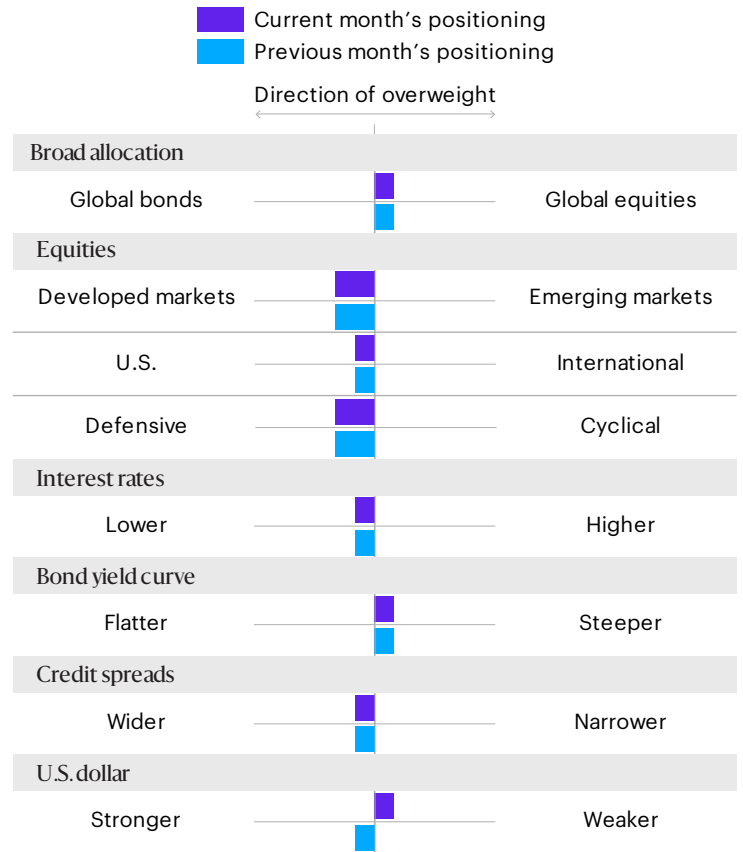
Current month’s positioning
Previous month’s positioning

Direction of overweight

Broad allocation

Global bonds | Global equities

Equities

Developed markets | Emerging markets

U.S. | International

Defensive | Cyclical

Interest rates

Lower | Higher

Bond yield curve

Flatter | Steeper

Credit spreads

Wider | Narrower

U.S. dollar

Stronger | Weaker